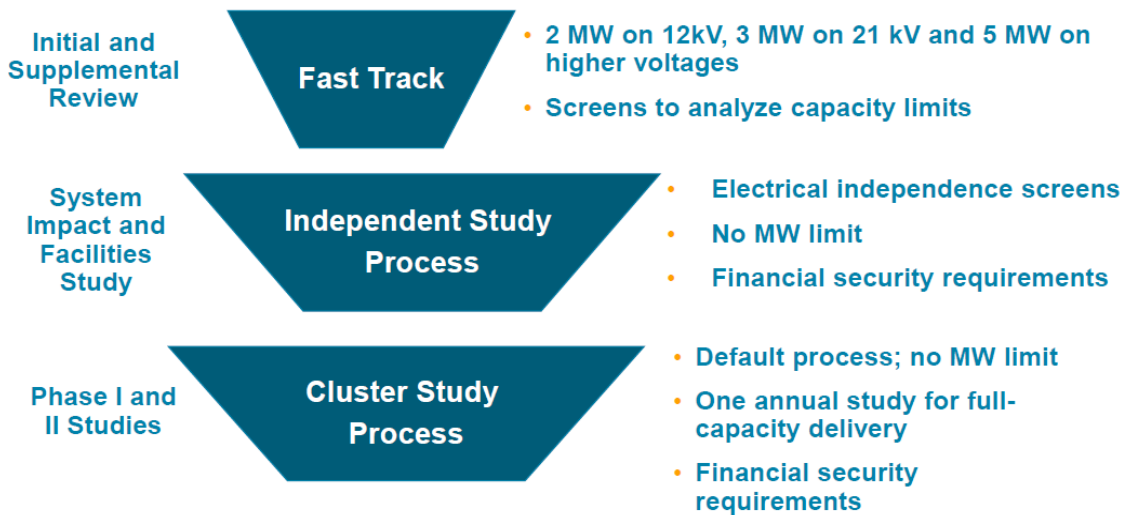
Initial and Supplemental Review

Fast Track

• 2 MW on 12kV, 3 MW on 21 kV and 5 MW on higher voltages
• Screens to analyze capacity limits

System Impact and Facilities Study

Independent Study Process

• Electrical independence screens
• No MW limit
• Financial security requirements

Phase I and II Studies

Cluster Study Process

• Default process; no MW limit
• One annual study for full-capacity delivery
• Financial security requirements